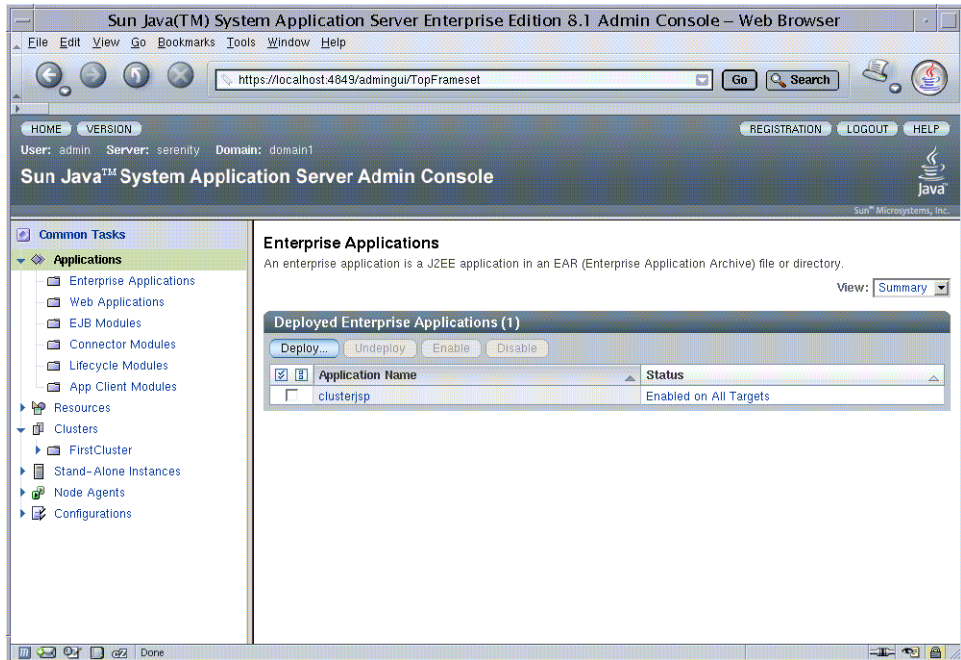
Sun Java(TM) System Application Server Enterprise Edition 8.1 Admin Console – Web Browser

File Edit View Go Bookmarks Tools Window Help

https://localhost:4849/admingui/TopFrameset

Go Search

HOME VERSION

REGISTRATION LOGOUT HELP

User: admin Server: serenity Domain: domain1

Sun Java™ System Application Server Admin Console

Java

Sun™ Microsystems, Inc.

Common Tasks

Applications

Enterprise Applications

Web Applications

EJB Modules

Connector Modules

Lifecycle Modules

App Client Modules

Resources

Clusters

FirstCluster

Stand-Alone Instances

Node Agents

Configurations

Enterprise Applications

An enterprise application is a J2EE application in an EAR (Enterprise Application Archive) file or directory.

View: Summary

Deployed Enterprise Applications (1)

Deploy... Undeploy Enable Disable

| | Application Name | Status |
|---|---|---|
| | clusterjsp | Enabled on All Targets |

Done